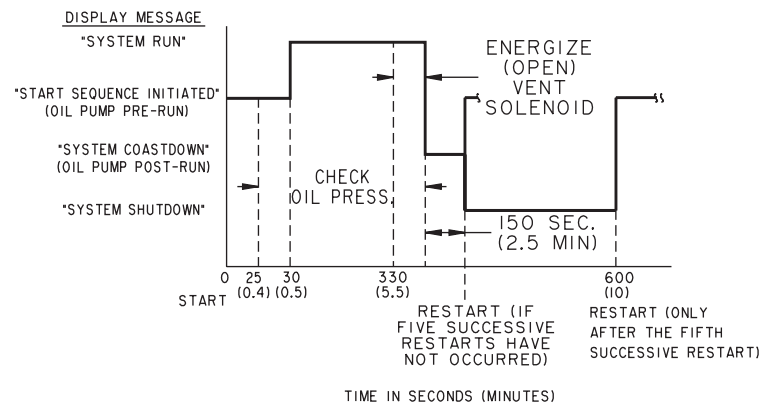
DISPLAY MESSAGE

"SYSTEM RUN"

"START SEQUENCE INITIATED"
(OIL PUMP PRE-RUN)

"SYSTEM COASTDOWN"
(OIL PUMP POST-RUN)

"SYSTEM SHUTDOWN"

ENERGIZE
(OPEN)
VENT
SOLENOID

CHECK
OIL PRESS.

150 SEC.
(2.5 MIN)

0
START

25
(0.4)

30
(0.5)

330
(5.5)

600
(10)

RESTART (IF FIVE SUCCESSIVE RESTARTS HAVE NOT OCCURRED)

RESTART (ONLY AFTER THE FIFTH SUCCESSIVE RESTART)

TIME IN SECONDS (MINUTES)